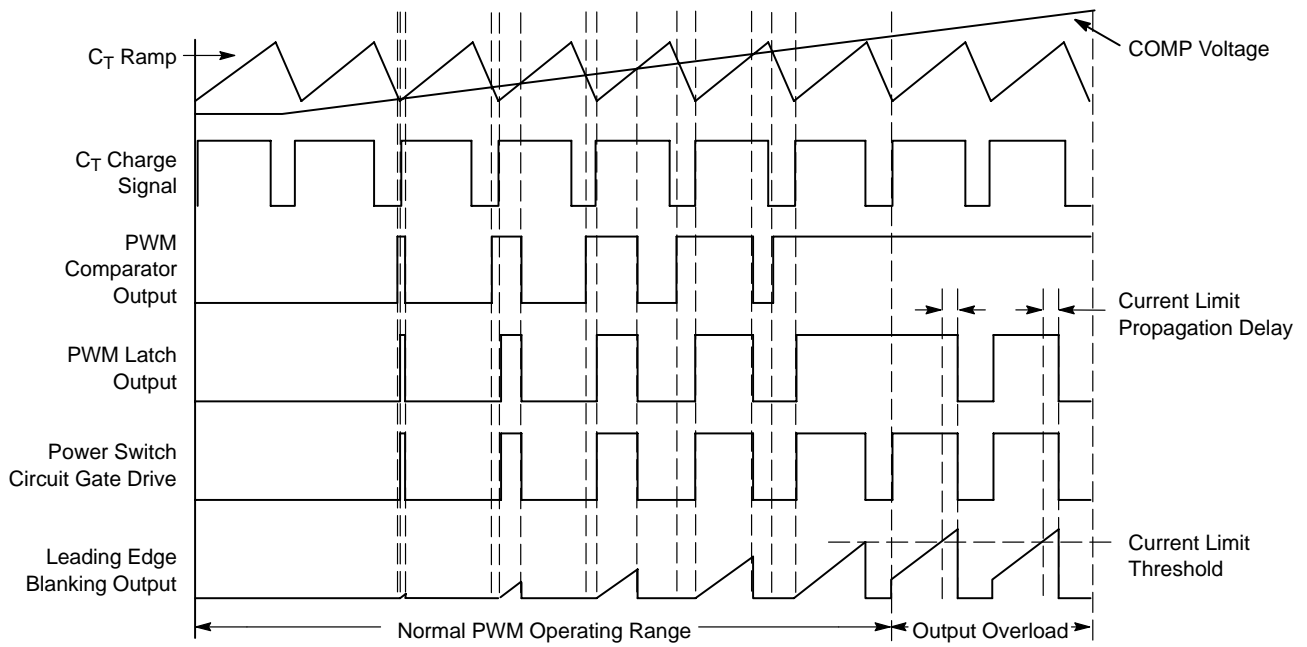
$C_T$ Ramp

COMP Voltage

$C_T$ Charge Signal

PWM Comparator Output

Current Limit Propagation Delay

PWM Latch Output

Power Switch Circuit Gate Drive

Leading Edge Blanking Output

Current Limit Threshold

Normal PWM Operating Range

Output Overload